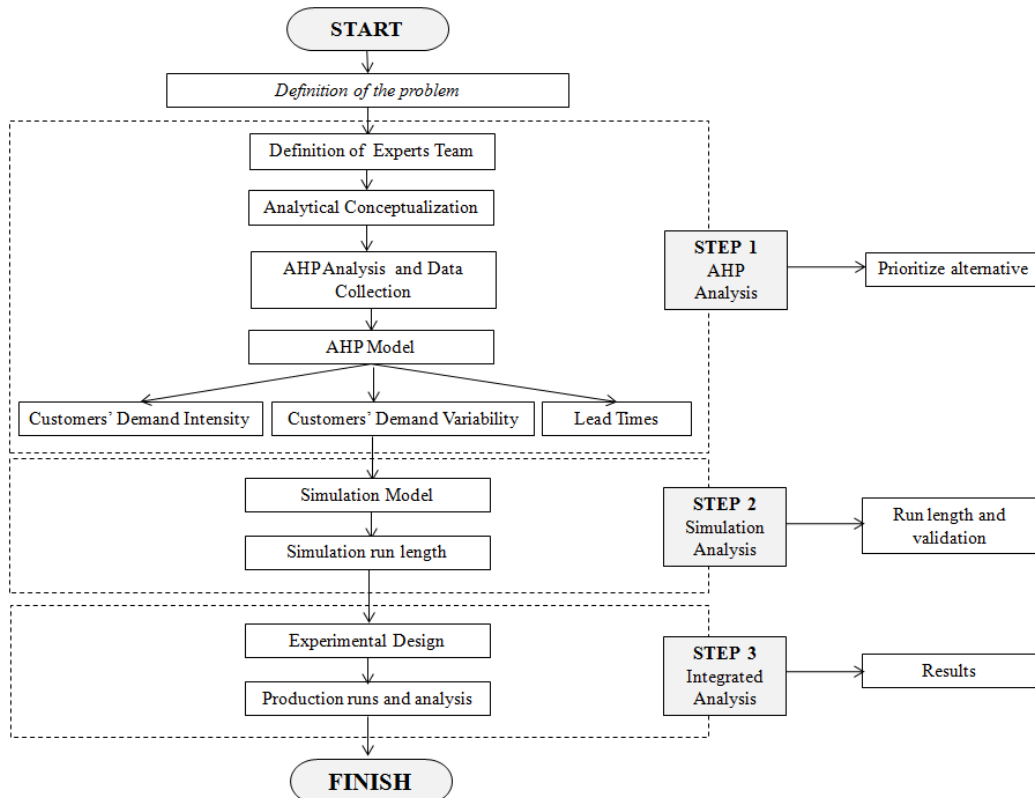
START

Definition of the problem

Definition of Experts Team

Analytical Conceptualization

AHP Analysis and Data Collection

AHP Model

Customers' Demand Intensity

Customers' Demand Variability

Lead Times

STEP 1
AHP Analysis

Prioritize alternative

Simulation Model

Simulation run length

STEP 2
Simulation Analysis

Run length and validation

Experimental Design

Production runs and analysis

STEP 3
Integrated Analysis

Results

FINISH